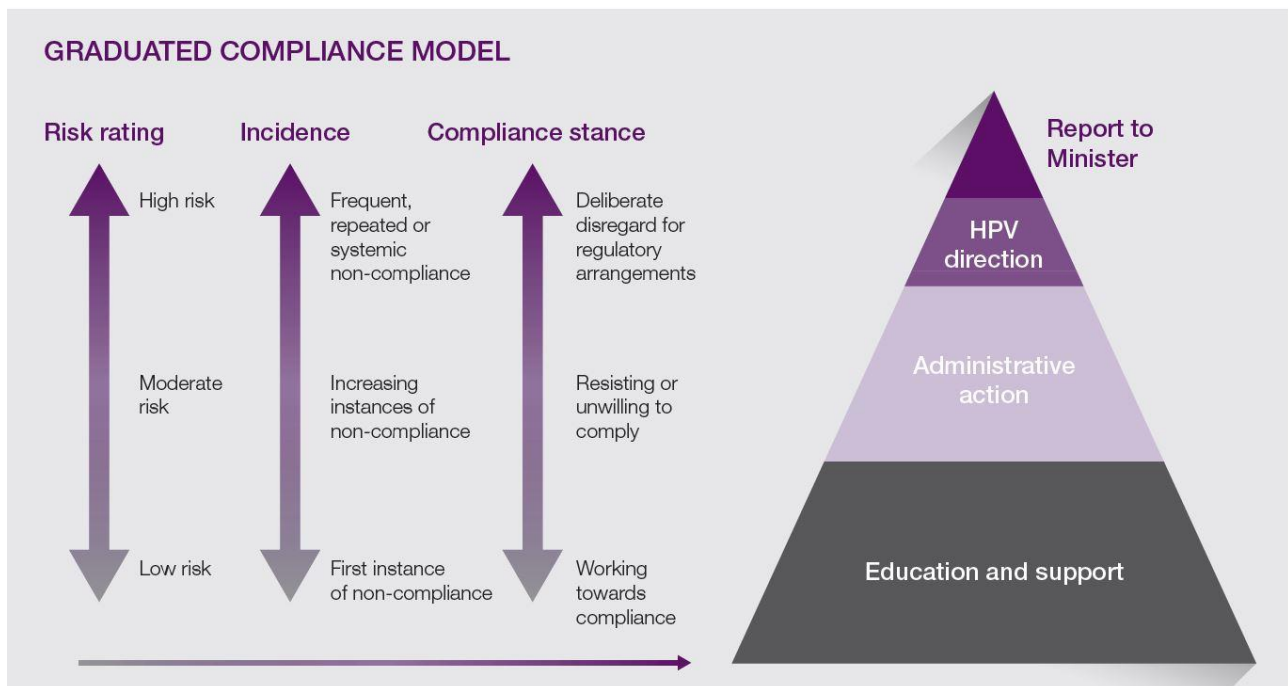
GRADUATED COMPLIANCE MODEL

Risk rating

High risk

Moderate risk

Low risk

Incidence

Frequent, repeated or systemic non-compliance

Increasing instances of non-compliance

First instance of non-compliance

Compliance stance

Deliberate disregard for regulatory arrangements

Resisting or unwilling to comply

Working towards compliance

Report to Minister

HPV direction

Administrative action

Education and support